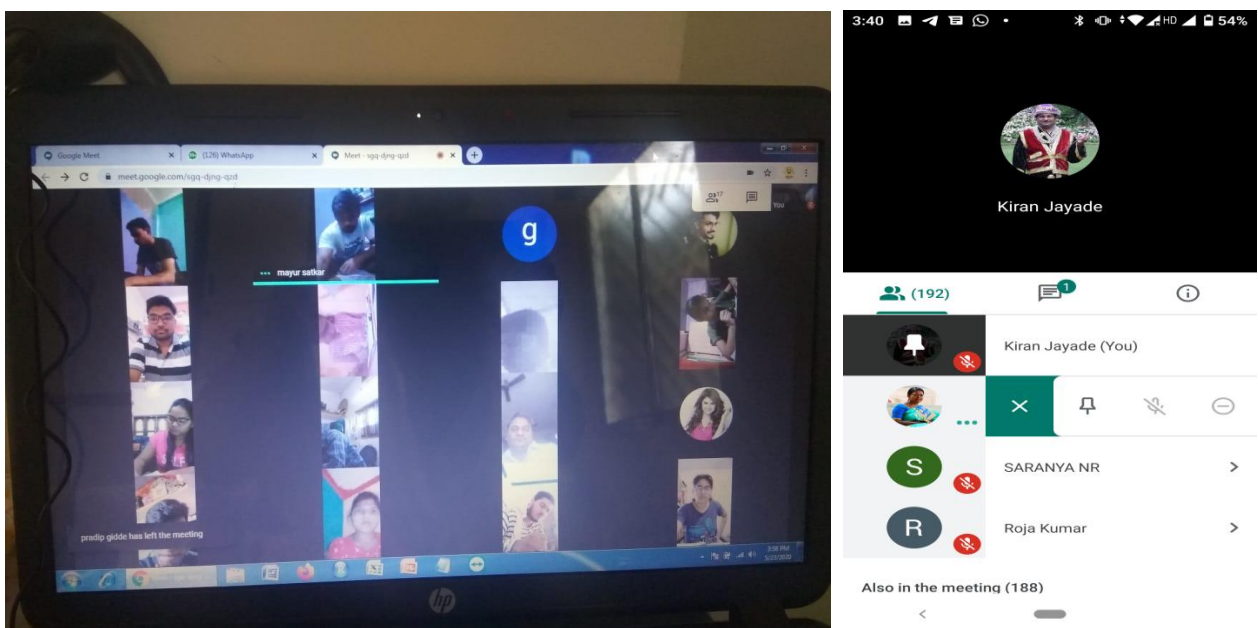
Google Meet
(126) WhatsApp
Meet - sgq-djng-qzd
meet.google.com/sgq-djng-qzd
17
You
mayur satkar
g
pradip gidde has left the meeting
3:58 PM
5/27/2020

3:40
HD 54%
Kiran Jayade
(192)
1
Kiran Jayade (You)
S
SARANYA NR
R
Roja Kumar
Also in the meeting (188)